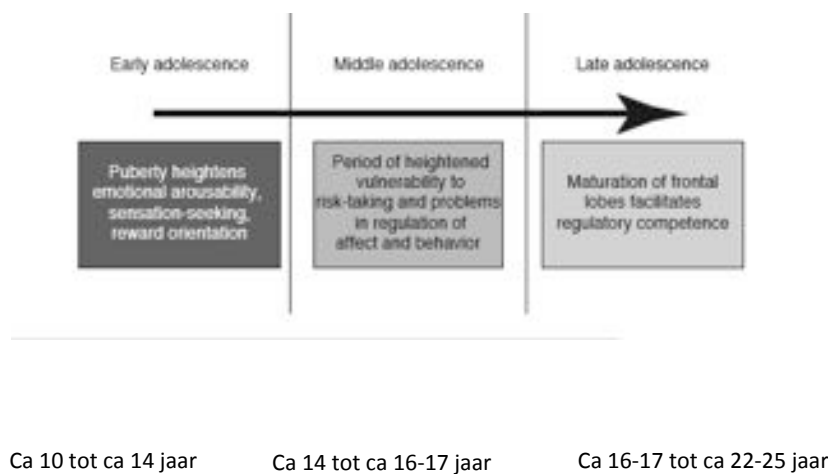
Early adolescence

Middle adolescence

Late adolescence

Puberty heightens emotional arousability, sensation-seeking, reward orientation

Period of heightened vulnerability to risk-taking and problems in regulation of affect and behavior

Maturation of frontal lobes facilitates regulatory competence

Ca 10 tot ca 14 jaar

Ca 14 tot ca 16-17 jaar

Ca 16-17 tot ca 22-25 jaar